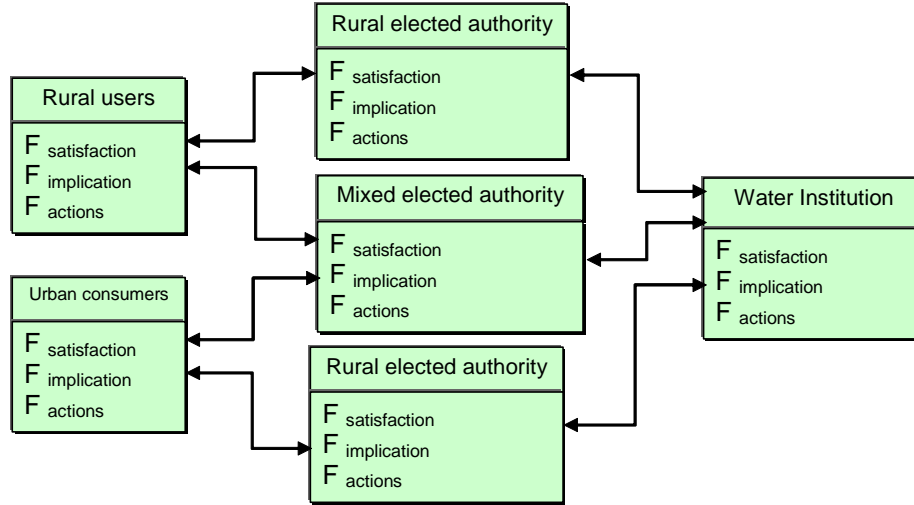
Rural users

$F_{satisfaction}$
$F_{implication}$
$F_{actions}$

Urban consumers

$F_{satisfaction}$
$F_{implication}$
$F_{actions}$

Rural elected authority

$F_{satisfaction}$
$F_{implication}$
$F_{actions}$

Mixed elected authority

$F_{satisfaction}$
$F_{implication}$
$F_{actions}$

Rural elected authority

$F_{satisfaction}$
$F_{implication}$
$F_{actions}$

Water Institution

$F_{satisfaction}$
$F_{implication}$
$F_{actions}$